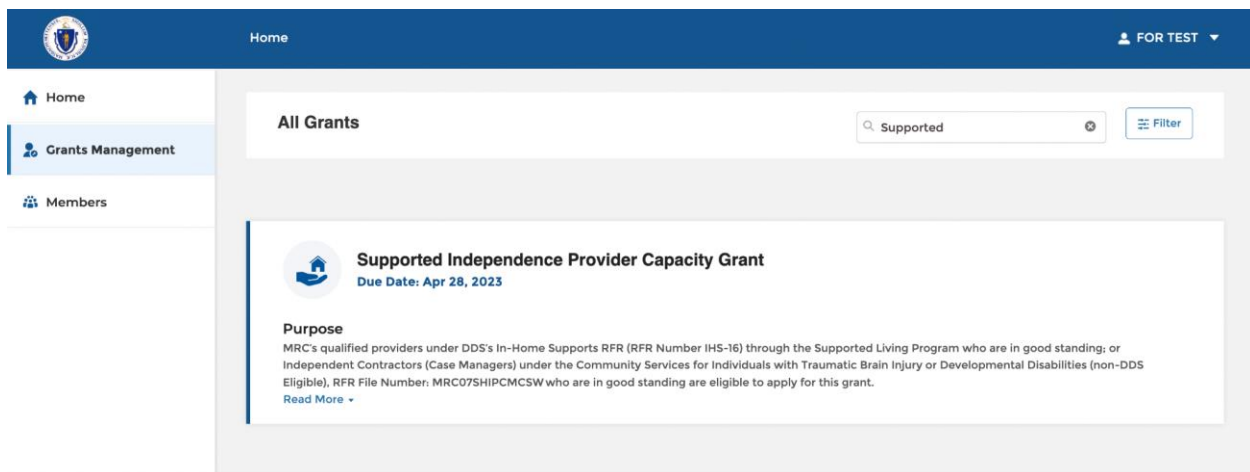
Home

FOR TEST

Home

Grants Management

Members

All Grants

Supported

Filter

Supported Independence Provider Capacity Grant

Due Date: Apr 28, 2023

Purpose

MRC's qualified providers under DDS's In-Home Supports RFR (RFR Number IHS-16) through the Supported Living Program who are in good standing; or Independent Contractors (Case Managers) under the Community Services for Individuals with Traumatic Brain Injury or Developmental Disabilities (non-DDS Eligible), RFR File Number: MRC07SHIPCMCSW who are in good standing are eligible to apply for this grant.

Read More